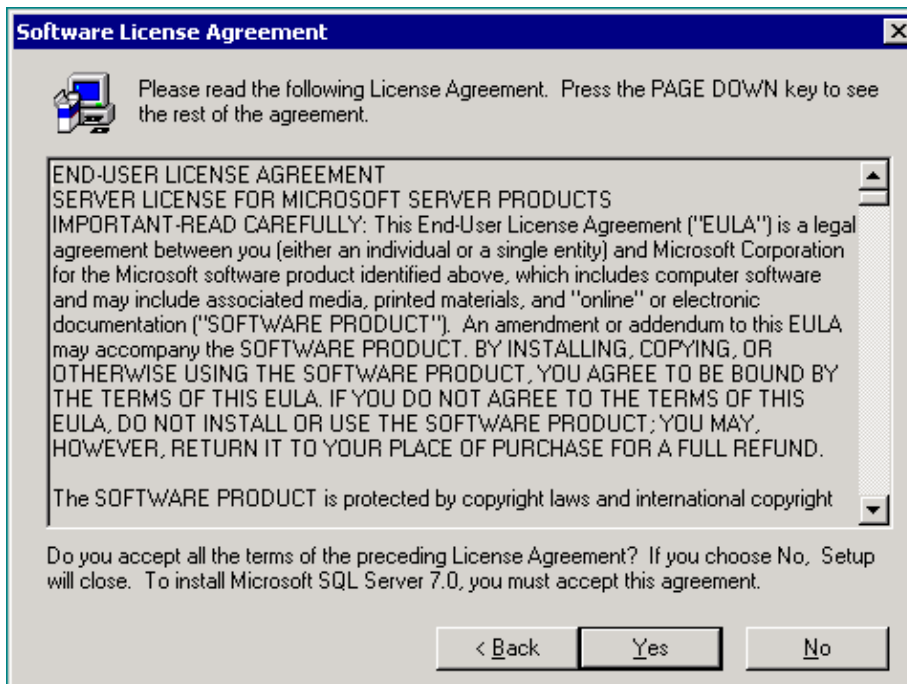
Software License Agreement

Please read the following License Agreement. Press the PAGE DOWN key to see the rest of the agreement.

END-USER LICENSE AGREEMENT
SERVER LICENSE FOR MICROSOFT SERVER PRODUCTS
IMPORTANT-READ CAREFULLY: This End-User License Agreement ("EULA") is a legal agreement between you (either an individual or a single entity) and Microsoft Corporation for the Microsoft software product identified above, which includes computer software and may include associated media, printed materials, and "online" or electronic documentation ("SOFTWARE PRODUCT"). An amendment or addendum to this EULA may accompany the SOFTWARE PRODUCT. BY INSTALLING, COPYING, OR OTHERWISE USING THE SOFTWARE PRODUCT, YOU AGREE TO BE BOUND BY THE TERMS OF THIS EULA. IF YOU DO NOT AGREE TO THE TERMS OF THIS EULA, DO NOT INSTALL OR USE THE SOFTWARE PRODUCT; YOU MAY, HOWEVER, RETURN IT TO YOUR PLACE OF PURCHASE FOR A FULL REFUND.

The SOFTWARE PRODUCT is protected by copyright laws and international copyright

Do you accept all the terms of the preceding License Agreement? If you choose No, Setup will close. To install Microsoft SQL Server 7.0, you must accept this agreement.

< Back Yes No